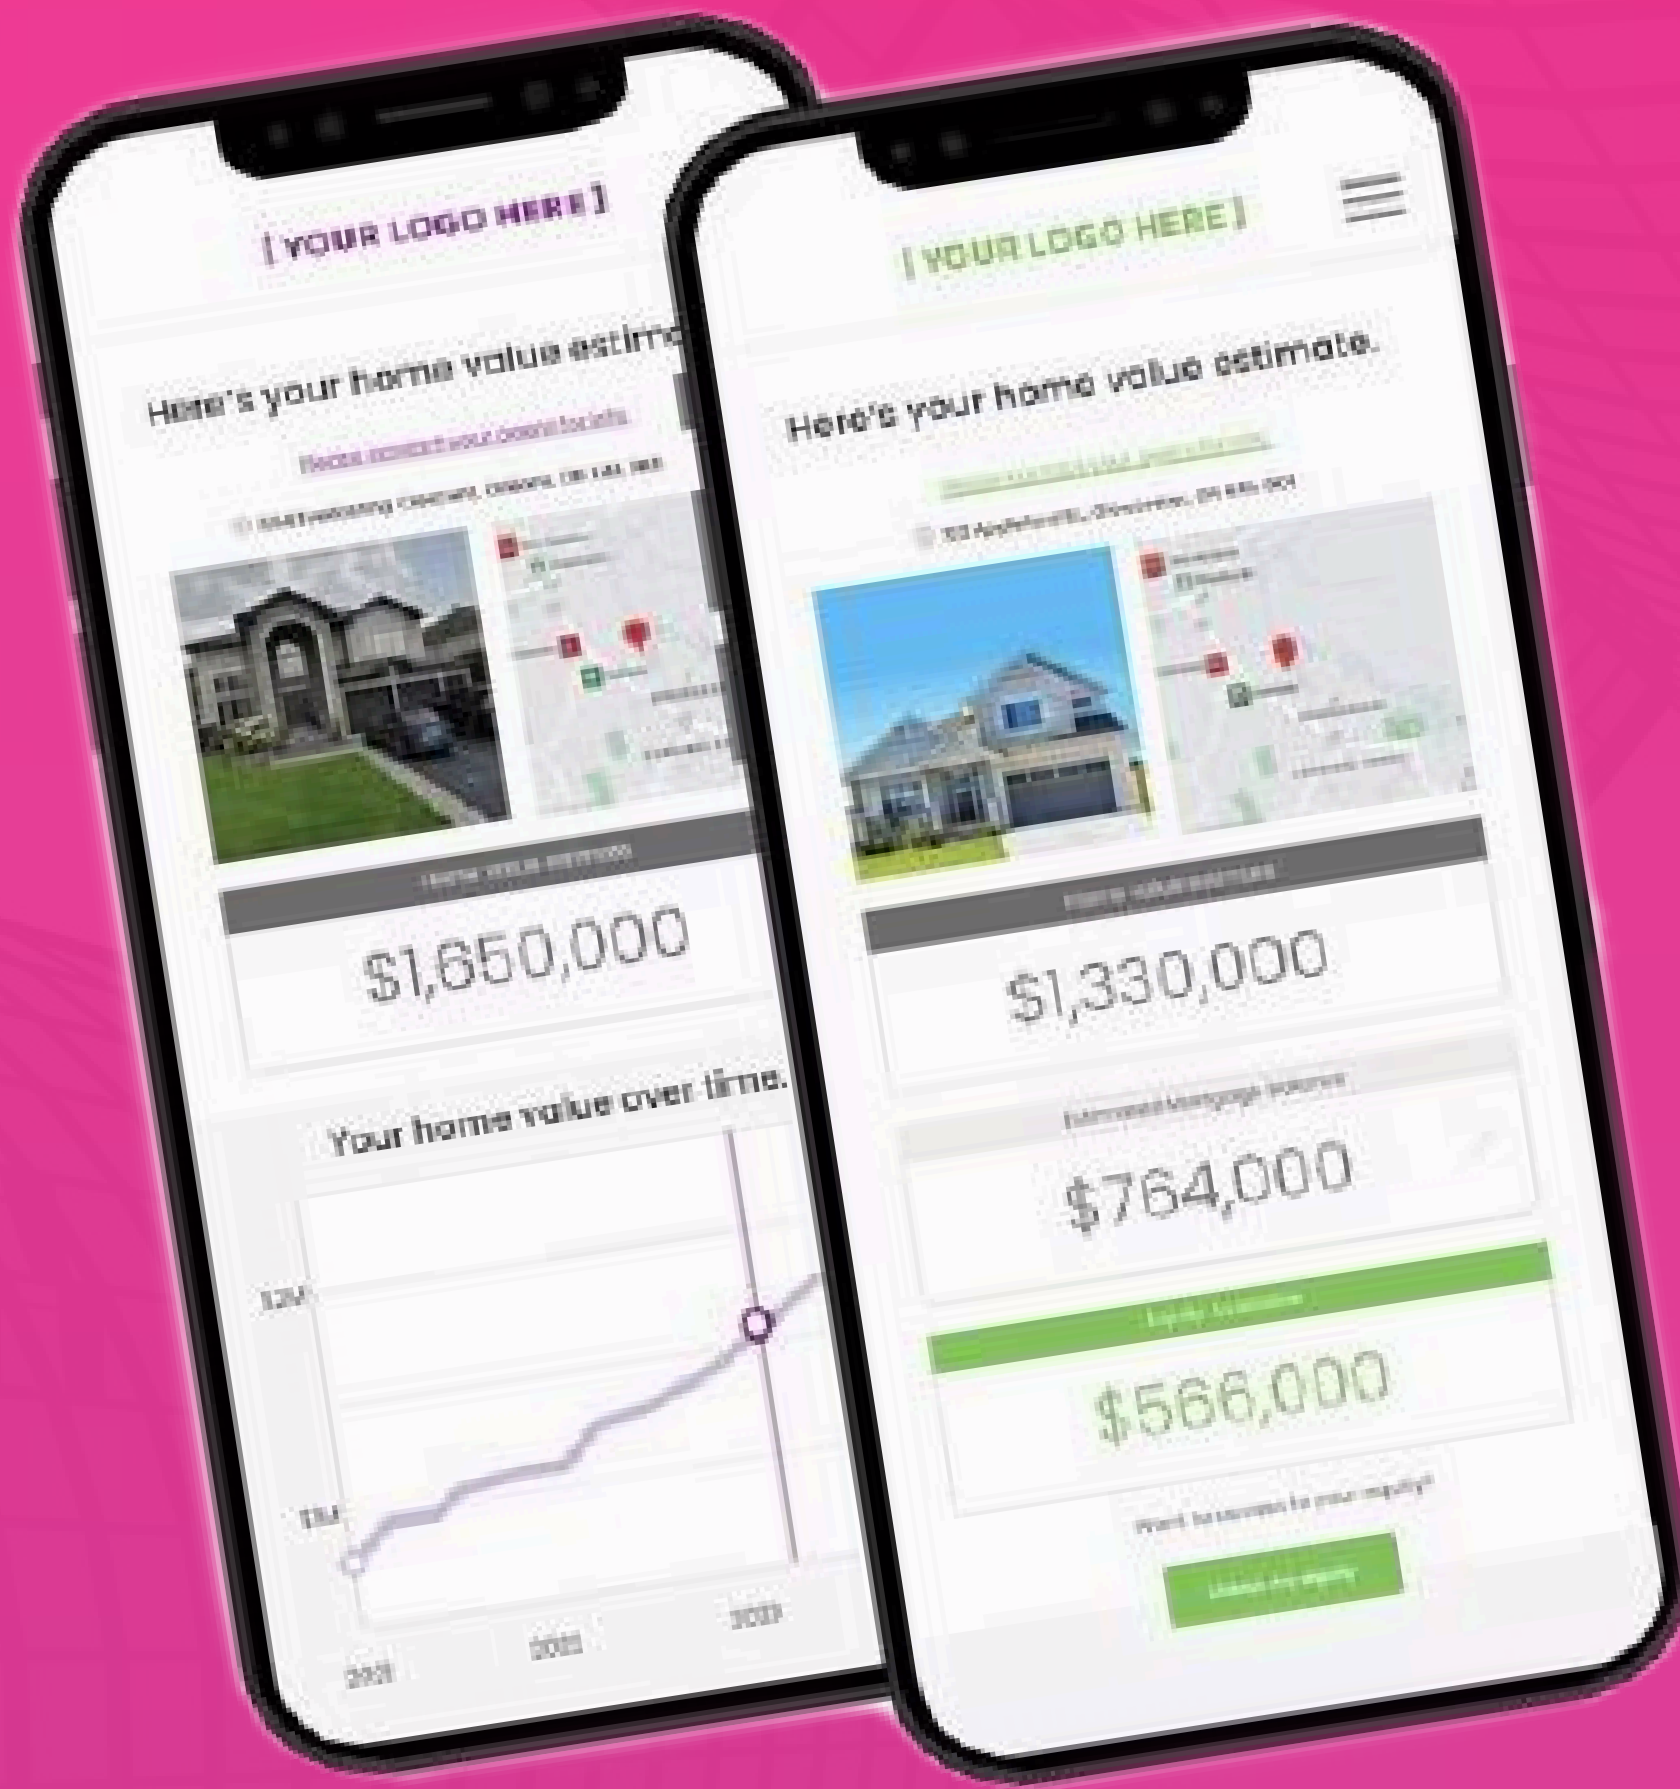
[ YOUR LOGO HERE ]

Here's your home value estim

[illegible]

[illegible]

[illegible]

$1,650,000

Your home value over time.

$2M

$1M

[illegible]

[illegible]

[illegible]

[ YOUR LOGO HERE ]

Here's your home value estimate.

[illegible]

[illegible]

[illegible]

$1,330,000

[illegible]

$764,000

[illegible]

$566,000

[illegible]

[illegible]